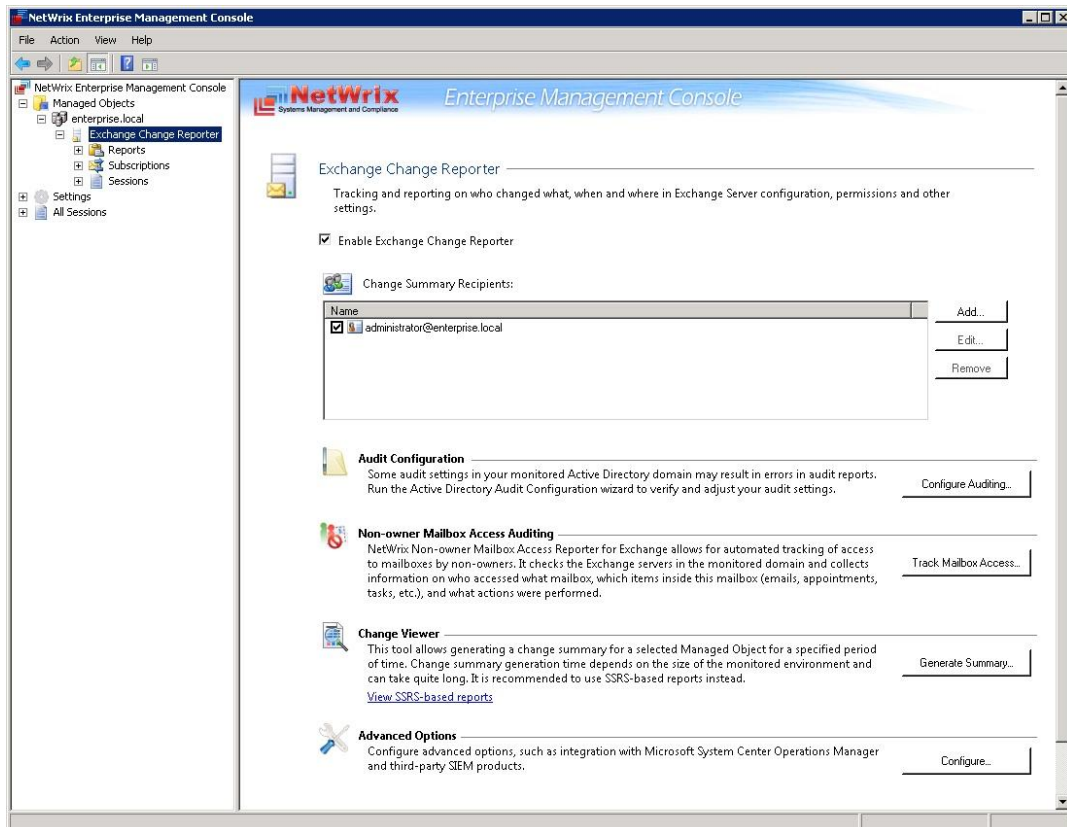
NetWrix Enterprise Management Console

File Action View Help

NetWrix Enterprise Management Console
Managed Objects
enterprise.local
Exchange Change Reporter
Reports
Subscriptions
Sessions
Settings
All Sessions

NetWrix
Systems Management and Compliance
Enterprise Management Console

Exchange Change Reporter

Tracking and reporting on who changed what, when and where in Exchange Server configuration, permissions and other settings.

☑ Enable Exchange Change Reporter

Change Summary Recipients:

| Name |
|---|
| ☑ administrator@enterprise.local |

Add...
Edit...
Remove

Audit Configuration
Some audit settings in your monitored Active Directory domain may result in errors in audit reports. Run the Active Directory Audit Configuration wizard to verify and adjust your audit settings.
Configure Auditing...

Non-owner Mailbox Access Auditing
NetWrix Non-owner Mailbox Access Reporter for Exchange allows for automated tracking of access to mailboxes by non-owners. It checks the Exchange servers in the monitored domain and collects information on who accessed what mailbox, which items inside this mailbox (emails, appointments, tasks, etc.), and what actions were performed.
Track Mailbox Access...

Change Viewer
This tool allows generating a change summary for a selected Managed Object for a specified period of time. Change summary generation time depends on the size of the monitored environment and can take quite long. It is recommended to use SSRS-based reports instead.
View SSRS-based reports
Generate Summary...

Advanced Options
Configure advanced options, such as integration with Microsoft System Center Operations Manager and third-party SIEM products.
Configure...